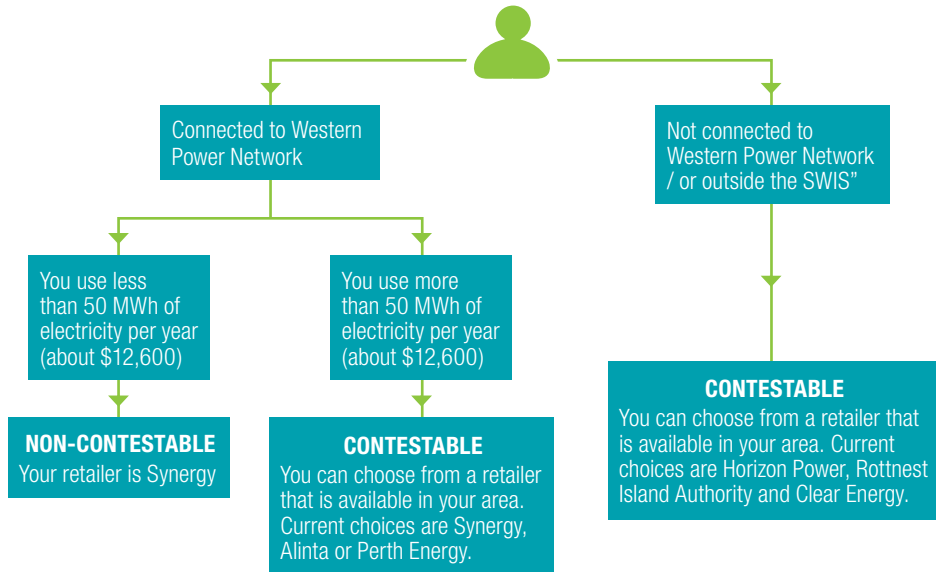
Connected to Western Power Network

Not connected to Western Power Network / or outside the SWIS"

You use less than 50 MWh of electricity per year (about $12,600)

You use more than 50 MWh of electricity per year (about $12,600)

NON-CONTESTABLE
Your retailer is Synergy

CONTESTABLE
You can choose from a retailer that is available in your area. Current choices are Synergy, Alinta or Perth Energy.

CONTESTABLE
You can choose from a retailer that is available in your area. Current choices are Horizon Power, Rottnest Island Authority and Clear Energy.